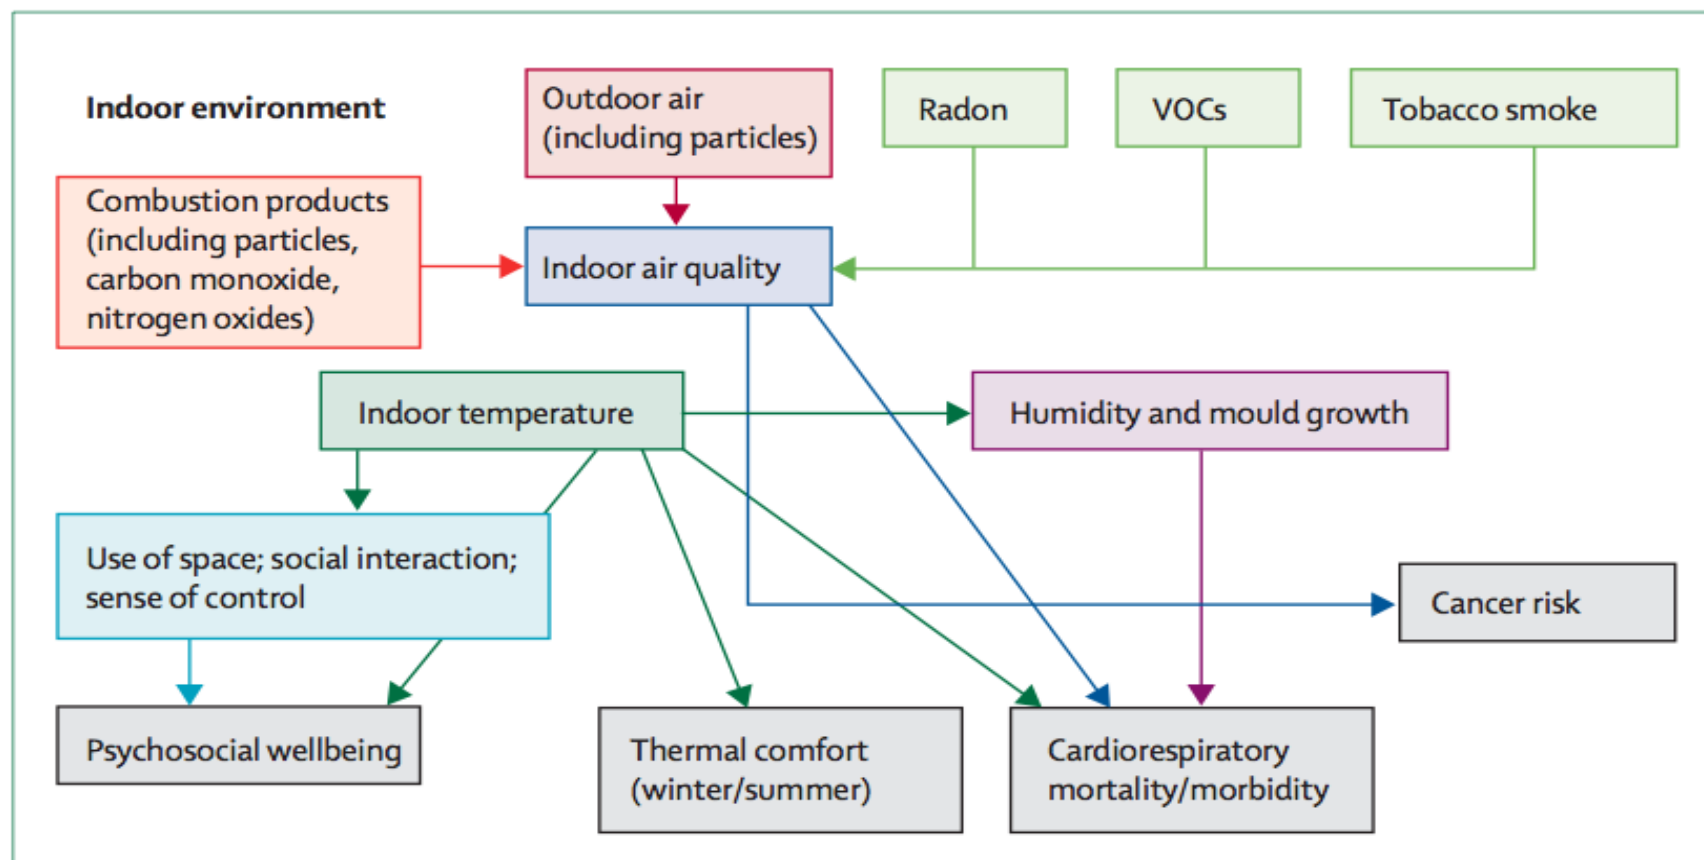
Indoor environment

Outdoor air (including particles)

Radon

VOCs

Tobacco smoke

Combustion products (including particles, carbon monoxide, nitrogen oxides)

Indoor air quality

Indoor temperature

Humidity and mould growth

Use of space; social interaction; sense of control

Cancer risk

Psychosocial wellbeing

Thermal comfort (winter/summer)

Cardiorespiratory mortality/morbidity